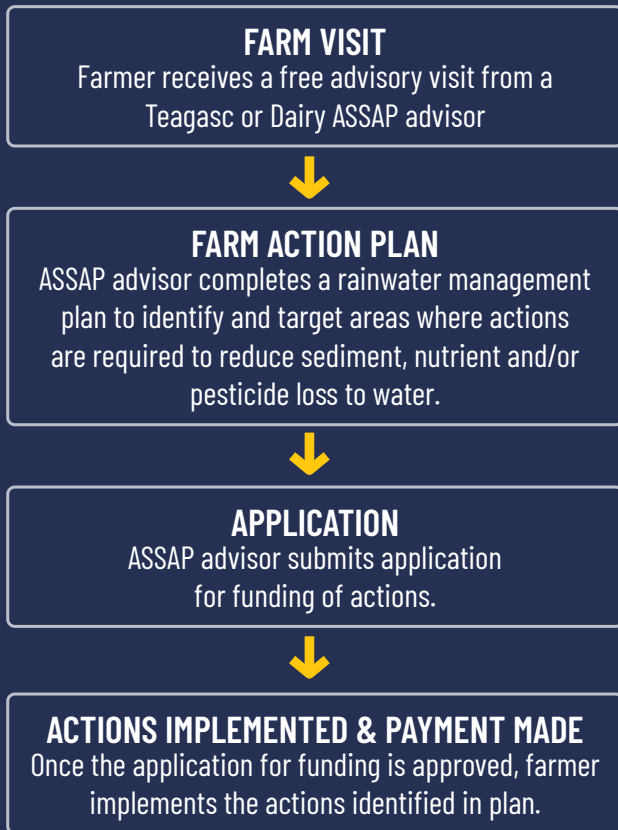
FARM VISIT
Farmer receives a free advisory visit from a Teagasc or Dairy ASSAP advisor

FARM ACTION PLAN
ASSAP advisor completes a rainwater management plan to identify and target areas where actions are required to reduce sediment, nutrient and/or pesticide loss to water.

APPLICATION
ASSAP advisor submits application for funding of actions.

ACTIONS IMPLEMENTED & PAYMENT MADE
Once the application for funding is approved, farmer implements the actions identified in plan.